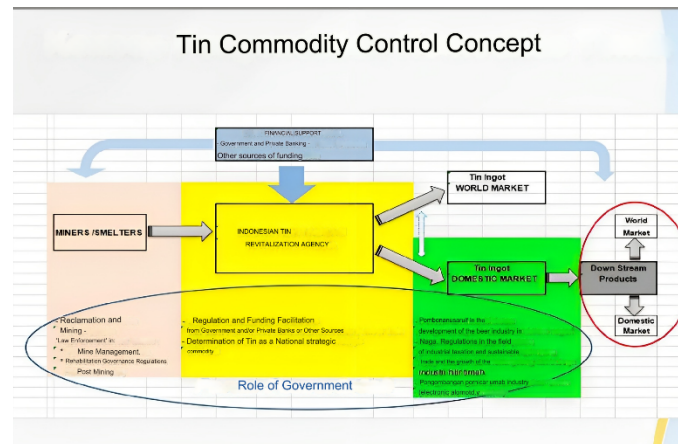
Tin Commodity Control Concept

FINANCIAL SUPPORT
- Government and Private Banking -
Other sources of funding

MINERS /SMELTERS

INDONESIAN TIN
REVITALIZATION AGENCY

Tin Ingot
WORLD MARKET

Tin Ingot
DOMESTIC MARKET

World Market

Down Stream Products

Domestic Market

* Reclamation and Mining -
"Law Enforcement" in
* Mine Management,
* Rehabilitation Governance Regulations
* Post Mining

* Regulation and Funding Facilitation
from Government and/or Private Banks or Other Sources
* Determination of Tin as a National strategic commodity

Pembangunan/ the development of the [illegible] industry in Nega. Regulations in the field of industrial taxation and sustainable trade and the growth of the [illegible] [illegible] Pengembangan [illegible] industry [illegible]

Role of Government